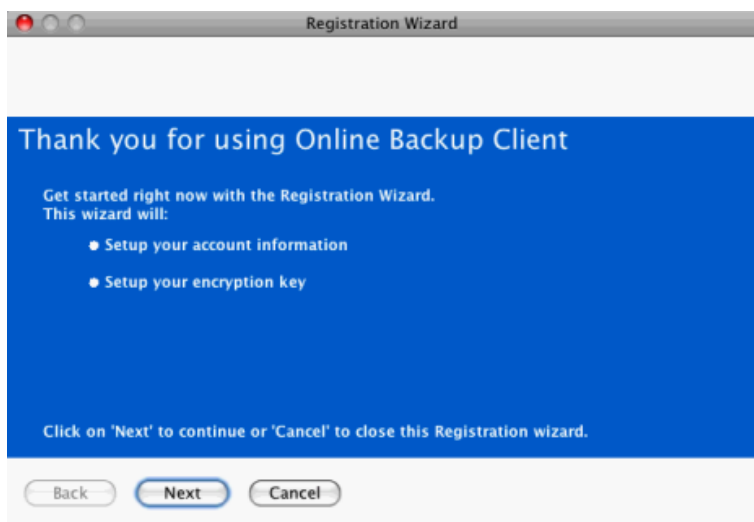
Registration Wizard

Thank you for using Online Backup Client

Get started right now with the Registration Wizard.
This wizard will:

- Setup your account information
- Setup your encryption key

Click on 'Next' to continue or 'Cancel' to close this Registration wizard.

Back Next Cancel